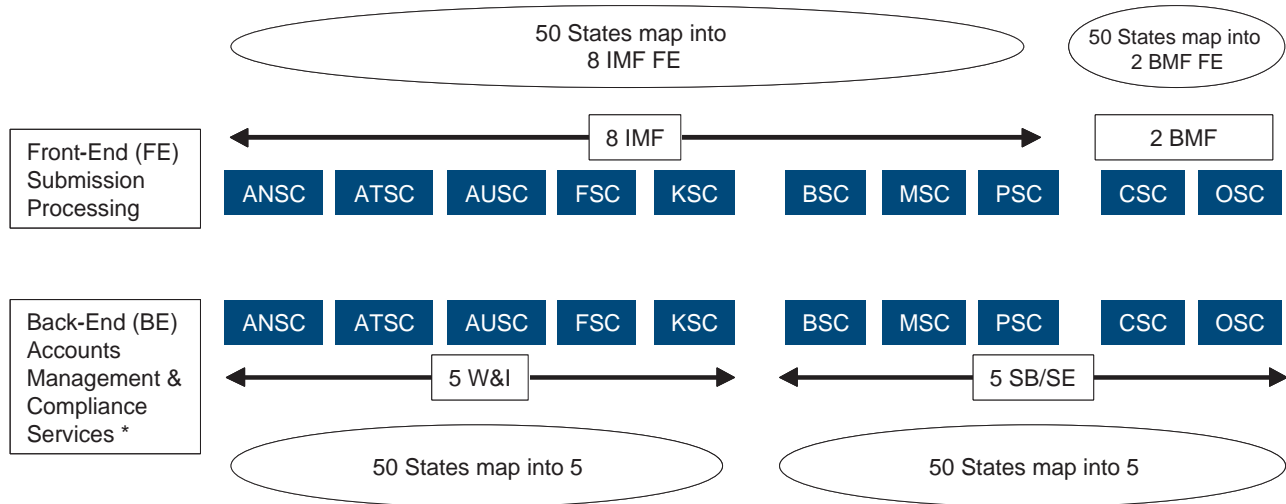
50 States map into 8 IMF FE

50 States map into 2 BMF FE

8 IMF

2 BMF

Front-End (FE) Submission Processing

ANSC ATSC AUSC FSC KSC BSC MSC PSC CSC OSC

Back-End (BE) Accounts Management & Compliance Services *

ANSC ATSC AUSC FSC KSC BSC MSC PSC CSC OSC

5 W&I

5 SB/SE

50 States map into 5

50 States map into 5